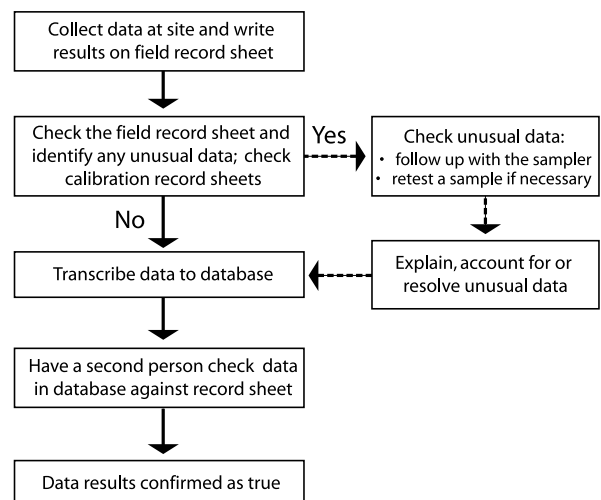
Collect data at site and write results on field record sheet

Check the field record sheet and identify any unusual data; check calibration record sheets

Yes

Check unusual data:
• follow up with the sampler
• retest a sample if necessary

No

Transcribe data to database

Explain, account for or resolve unusual data

Have a second person check data in database against record sheet

Data results confirmed as true